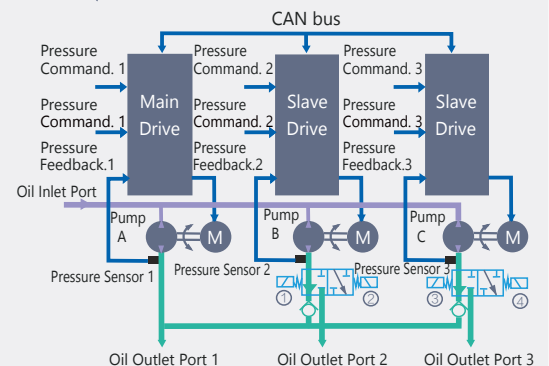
CAN bus

Pressure Command. 1
Pressure Command. 1
Pressure Feedback.1
Main Drive

Pressure Command. 2
Pressure Command. 2
Pressure Feedback.2
Slave Drive

Pressure Command. 3
Pressure Command. 3
Pressure Feedback.3
Slave Drive

Oil Inlet Port

Pump A
M
Pressure Sensor 1

Pump B
M
Pressure Sensor 2
① ②

Pump C
M
Pressure Sensor 3
③ ④

Oil Outlet Port 1
Oil Outlet Port 2
Oil Outlet Port 3